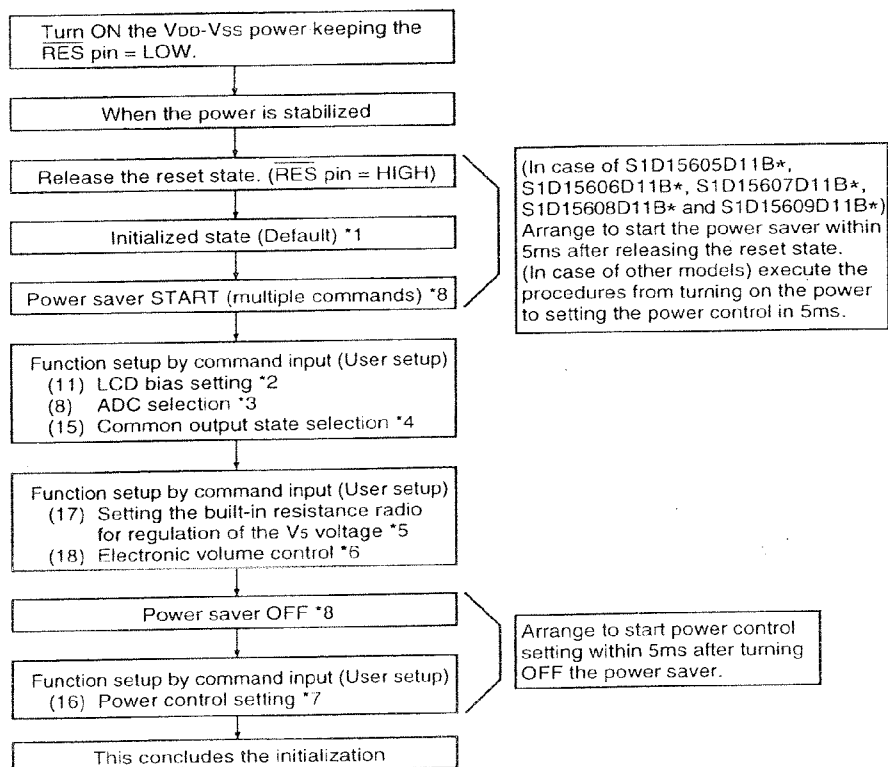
Turn ON the $V_{DD}$-$V_{SS}$ power keeping the $\overline{RES}$ pin = LOW.

When the power is stabilized

Release the reset state. ($\overline{RES}$ pin = HIGH)

Initialized state (Default) *1

Power saver START (multiple commands) *8

(In case of S1D15605D11B*, S1D15606D11B*, S1D15607D11B*, S1D15608D11B* and S1D15609D11B*) Arrange to start the power saver within 5ms after releasing the reset state. (In case of other models) execute the procedures from turning on the power to setting the power control in 5ms.

Function setup by command input (User setup)
(11) LCD bias setting *2
(8) ADC selection *3
(15) Common output state selection *4

Function setup by command input (User setup)
(17) Setting the built-in resistance radio for regulation of the $V_5$ voltage *5
(18) Electronic volume control *6

Power saver OFF *8

Function setup by command input (User setup)
(16) Power control setting *7

Arrange to start power control setting within 5ms after turning OFF the power saver.

This concludes the initialization